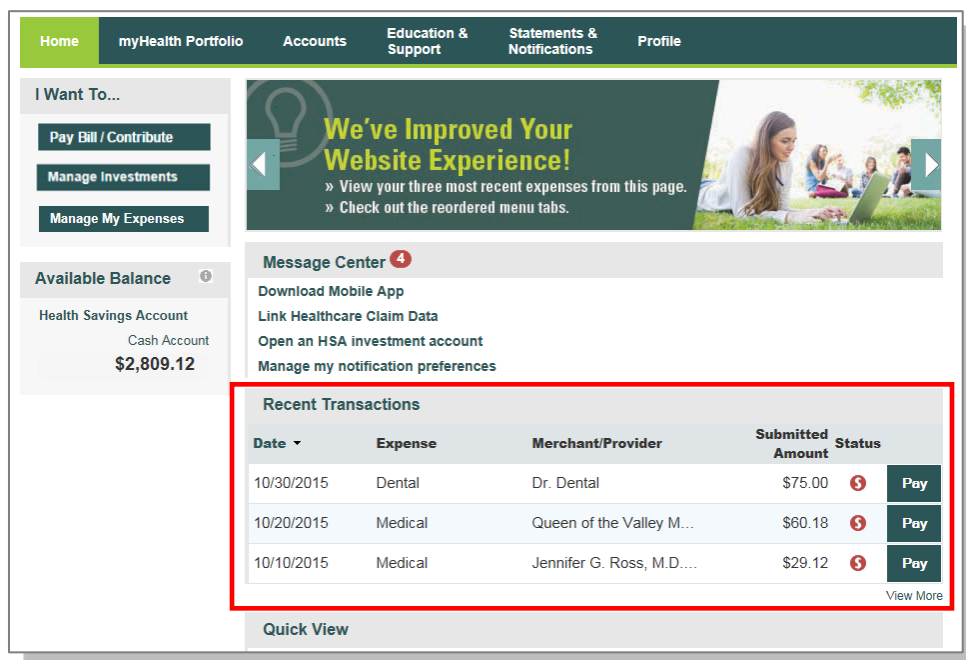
Home | myHealth Portfolio | Accounts | Education & Support | Statements & Notifications | Profile

I Want To...

Pay Bill / Contribute

Manage Investments

Manage My Expenses

Available Balance

Health Savings Account

Cash Account

$2,809.12

We've Improved Your Website Experience!

» View your three most recent expenses from this page.

» Check out the reordered menu tabs.

Message Center 4

Download Mobile App

Link Healthcare Claim Data

Open an HSA investment account

Manage my notification preferences

Recent Transactions

| Date | Expense | Merchant/Provider | Submitted Amount | Status | |
|---|---|---|---|---|---|
| 10/30/2015 | Dental | Dr. Dental | $75.00 | $ | Pay |
| 10/20/2015 | Medical | Queen of the Valley M... | $60.18 | $ | Pay |
| 10/10/2015 | Medical | Jennifer G. Ross, M.D.... | $29.12 | $ | Pay |

View More

Quick View